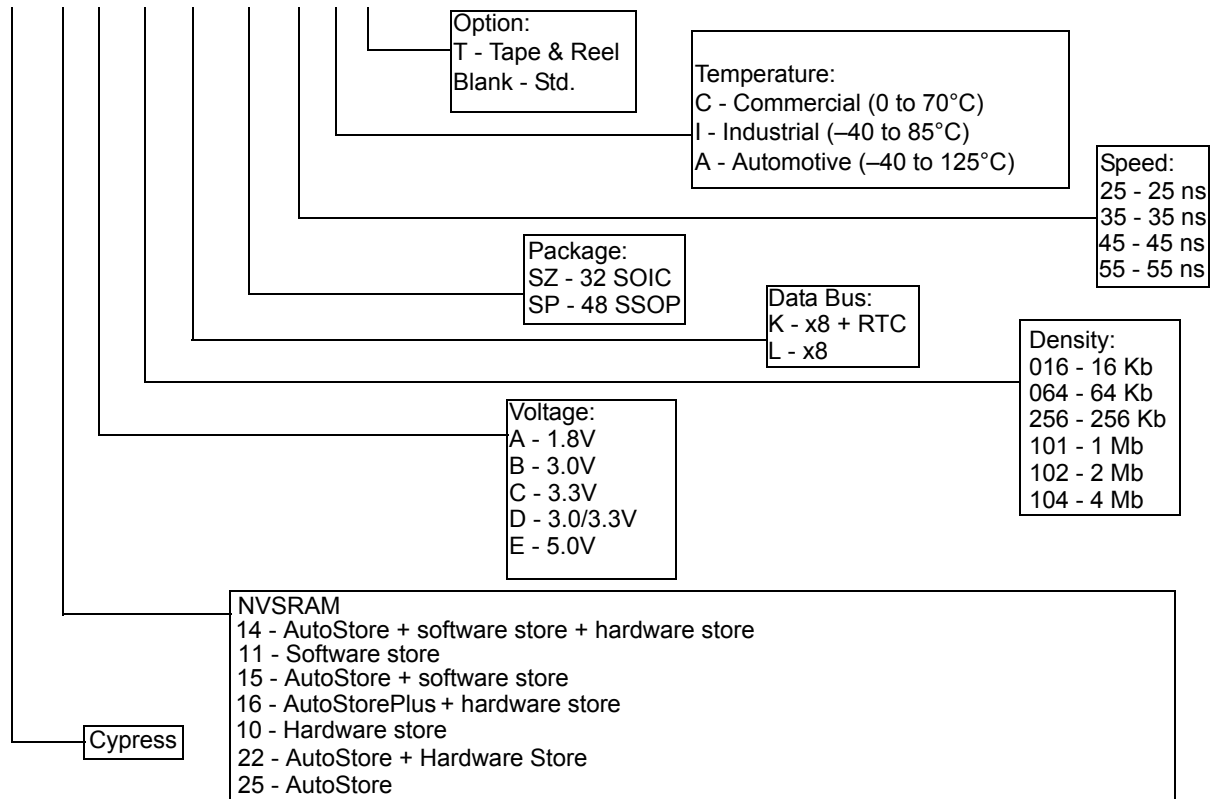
Option:
T - Tape & Reel
Blank - Std.

Temperature:
C - Commercial (0 to 70°C)
I - Industrial (–40 to 85°C)
A - Automotive (–40 to 125°C)

Speed:
25 - 25 ns
35 - 35 ns
45 - 45 ns
55 - 55 ns

Package:
SZ - 32 SOIC
SP - 48 SSOP

Data Bus:
K - x8 + RTC
L - x8

Density:
016 - 16 Kb
064 - 64 Kb
256 - 256 Kb
101 - 1 Mb
102 - 2 Mb
104 - 4 Mb

Voltage:
A - 1.8V
B - 3.0V
C - 3.3V
D - 3.0/3.3V
E - 5.0V

NVSRAM
14 - AutoStore + software store + hardware store
11 - Software store
15 - AutoStore + software store
16 - AutoStorePlus + hardware store
10 - Hardware store
22 - AutoStore + Hardware Store
25 - AutoStore

Cypress